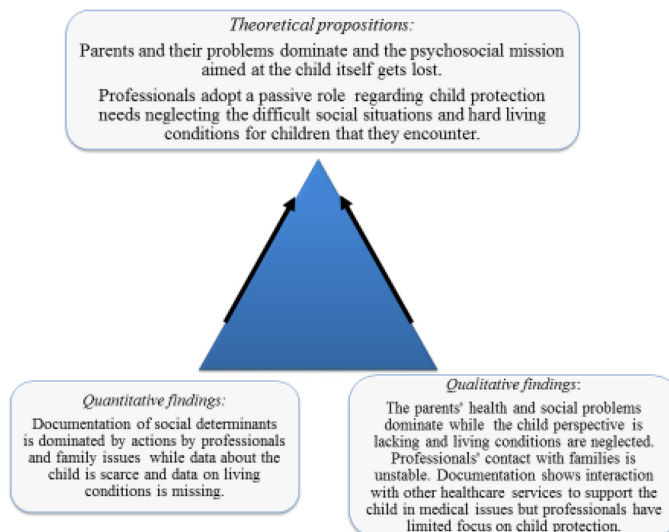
*Theoretical propositions:*

Parents and their problems dominate and the psychosocial mission aimed at the child itself gets lost.

Professionals adopt a passive role regarding child protection needs neglecting the difficult social situations and hard living conditions for children that they encounter.

*Quantitative findings:*

Documentation of social determinants is dominated by actions by professionals and family issues while data about the child is scarce and data on living conditions is missing.

*Qualitative findings*:

The parents' health and social problems dominate while the child perspective is lacking and living conditions are neglected. Professionals' contact with families is unstable. Documentation shows interaction with other healthcare services to support the child in medical issues but professionals have limited focus on child protection.